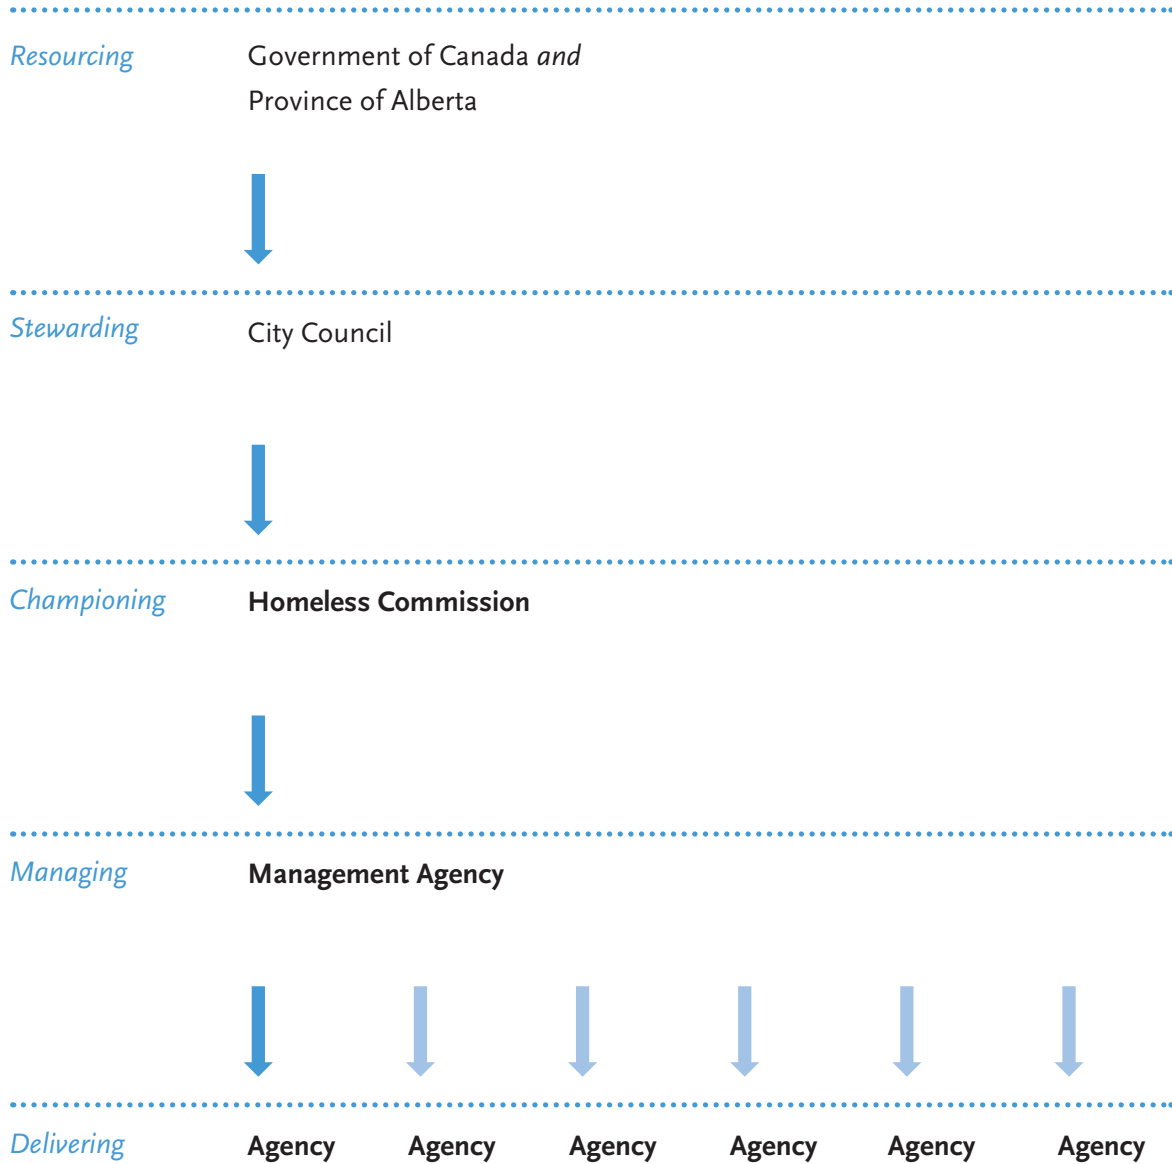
Resourcing Government of Canada *and* Province of Alberta

Stewarding City Council

Championing **Homeless Commission**

Managing **Management Agency**

Delivering **Agency** **Agency** **Agency** **Agency** **Agency** **Agency**